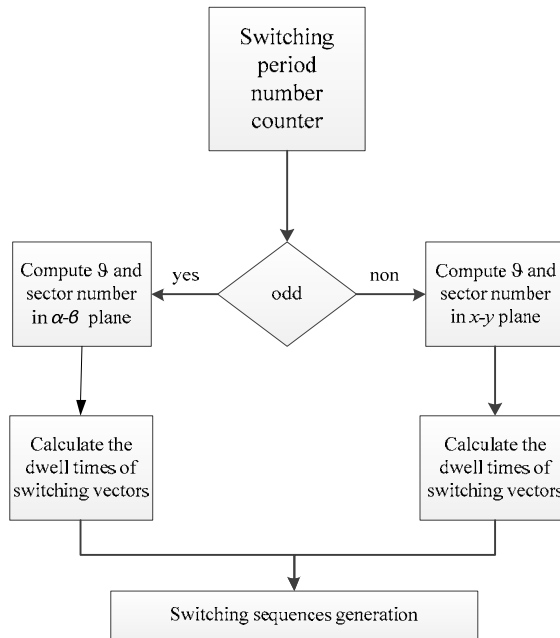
Switching period number counter

odd

yes

non

Compute $\vartheta$ and sector number in $\alpha$-$\beta$ plane

Compute $\vartheta$ and sector number in $x$-$y$ plane

Calculate the dwell times of switching vectors

Calculate the dwell times of switching vectors

Switching sequences generation